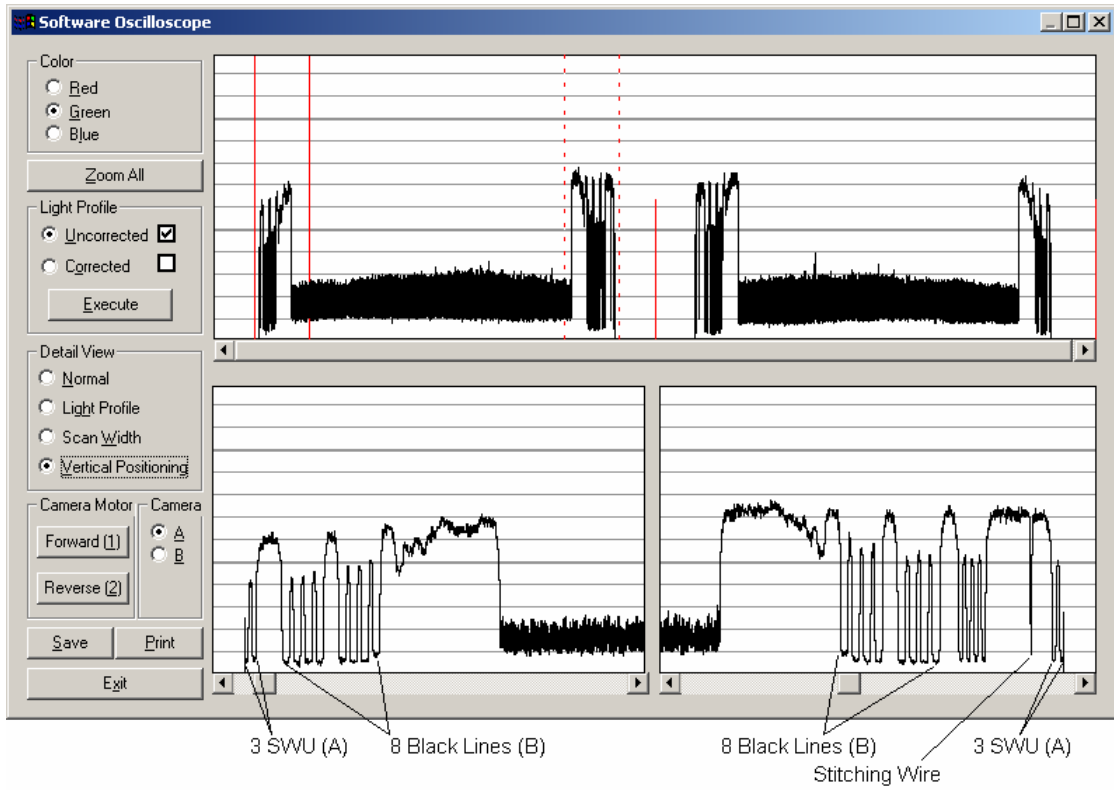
Software Oscilloscope

Color
Red
Green
Blue

Zoom All

Light Profile
Uncorrected
Corrected
Execute

Detail View
Normal
Light Profile
Scan Width
Vertical Positioning

Camera Motor
Forward (1)
Reverse (2)

Camera
A
B

Save
Print
Exit

3 SWU (A)
8 Black Lines (B)
8 Black Lines (B)
3 SWU (A)
Stitching Wire